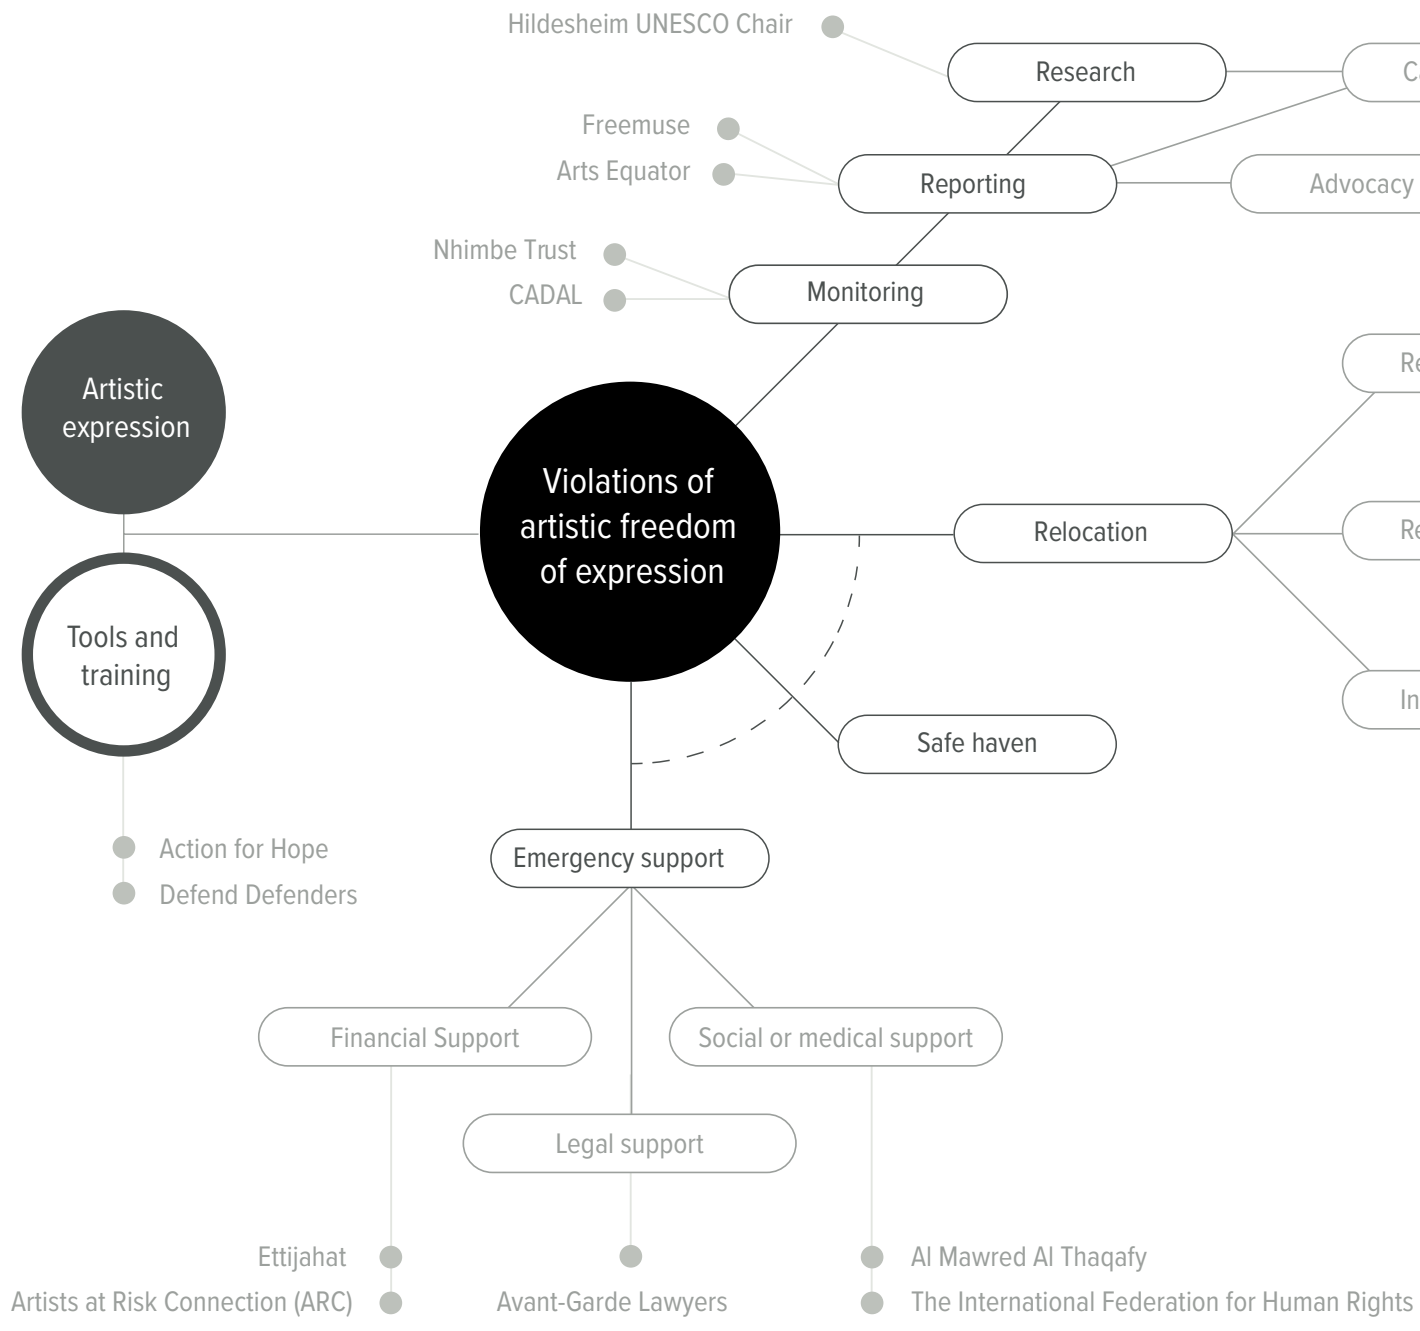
Hildesheim UNESCO Chair

Research

C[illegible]

Freemuse

Arts Equator

Reporting

Advocacy

Nhimbe Trust

CADAL

Monitoring

Re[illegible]

Artistic expression

Violations of artistic freedom of expression

Relocation

Re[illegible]

Tools and training

In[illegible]

Safe haven

Action for Hope

Defend Defenders

Emergency support

Financial Support

Social or medical support

Legal support

Ettijahat

Artists at Risk Connection (ARC)

Avant-Garde Lawyers

Al Mawred Al Thaqafy

The International Federation for Human Rights